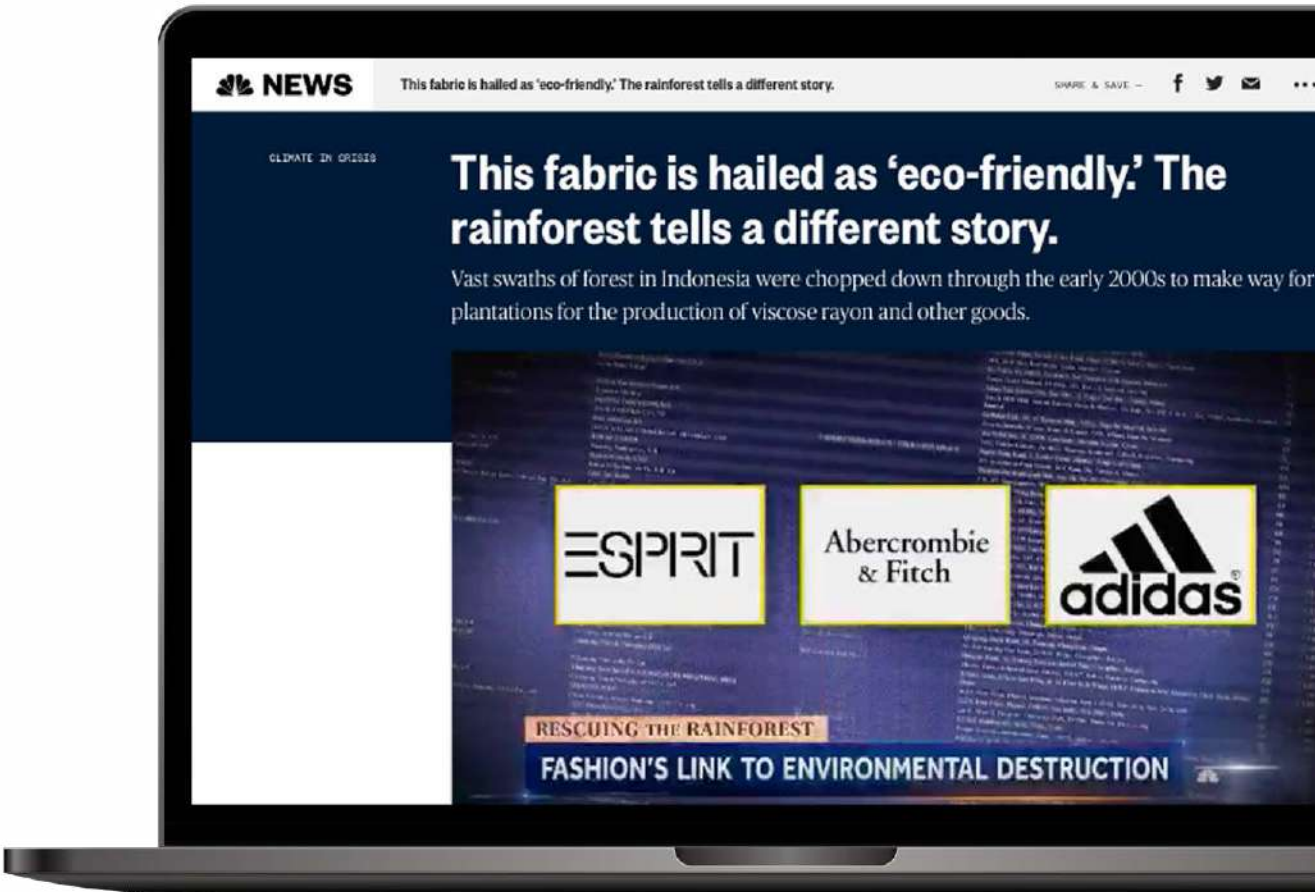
NEWS

This fabric is hailed as 'eco-friendly.' The rainforest tells a different story.

SHARE & SAVE –

CLIMATE IN CRISIS

This fabric is hailed as 'eco-friendly.' The rainforest tells a different story.

Vast swaths of forest in Indonesia were chopped down through the early 2000s to make way for plantations for the production of viscose rayon and other goods.

ESPRIT

Abercrombie & Fitch

adidas

RESCUING THE RAINFOREST

FASHION'S LINK TO ENVIRONMENTAL DESTRUCTION